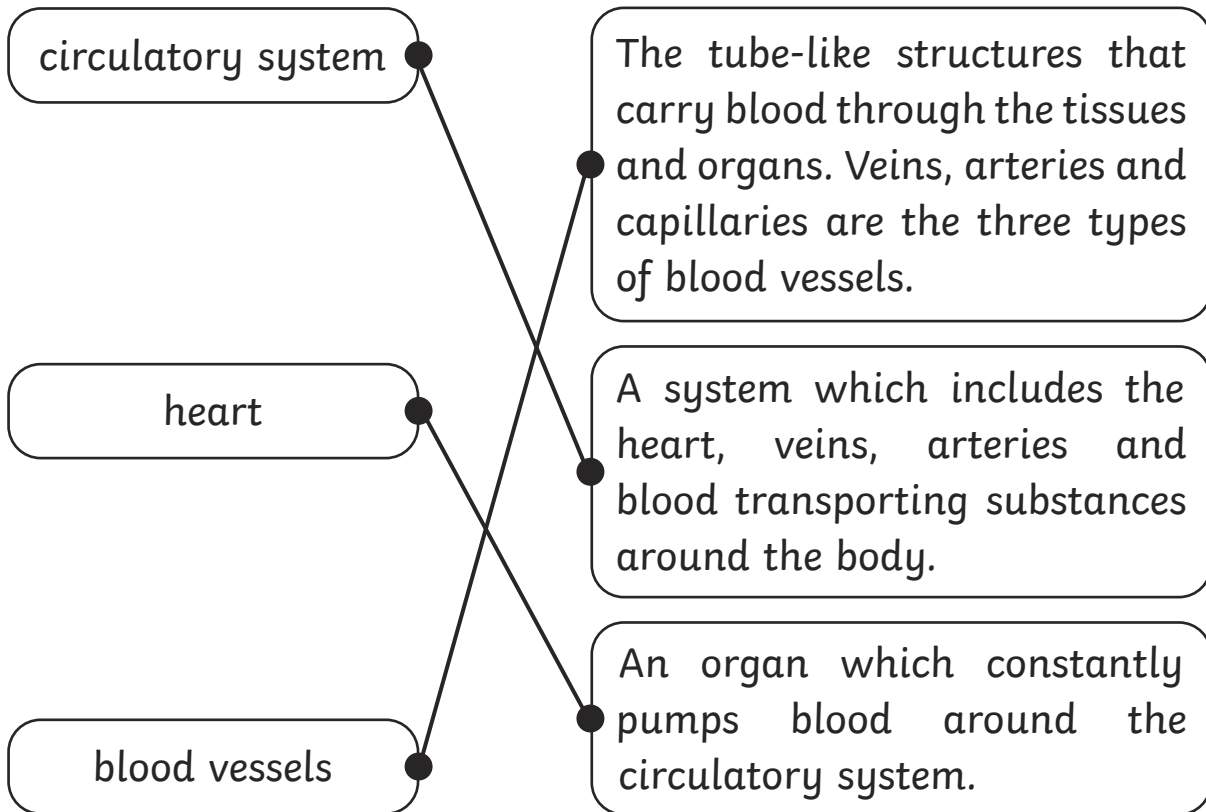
circulatory system

heart

blood vessels

The tube-like structures that carry blood through the tissues and organs. Veins, arteries and capillaries are the three types of blood vessels.

A system which includes the heart, veins, arteries and blood transporting substances around the body.

An organ which constantly pumps blood around the circulatory system.